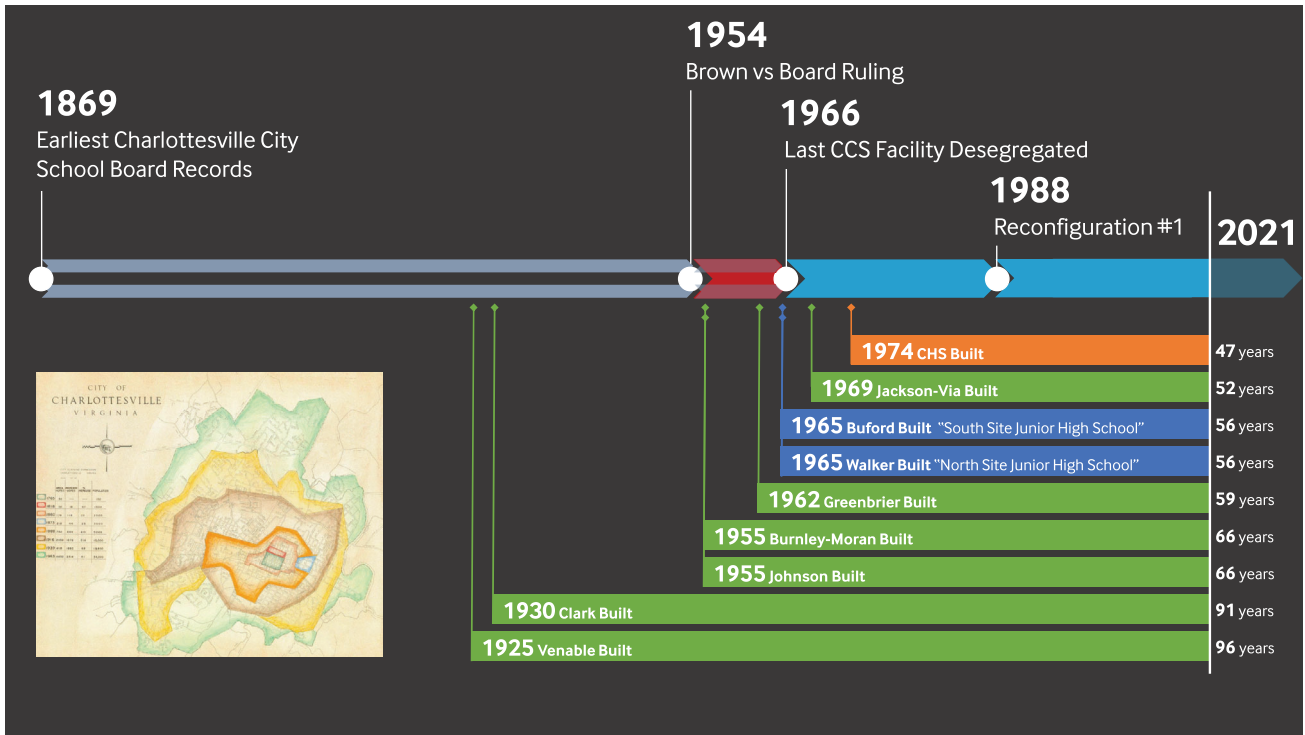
1869
Earliest Charlottesville City School Board Records

1954
Brown vs Board Ruling

1966
Last CCS Facility Desegregated

1988
Reconfiguration #1

2021

1974 CHS Built — 47 years
1969 Jackson-Via Built — 52 years
1965 Buford Built "South Site Junior High School" — 56 years
1965 Walker Built "North Site Junior High School" — 56 years
1962 Greenbrier Built — 59 years
1955 Burnley-Moran Built — 66 years
1955 Johnson Built — 66 years
1930 Clark Built — 91 years
1925 Venable Built — 96 years

CITY OF
CHARLOTTESVILLE
VIRGINIA

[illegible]